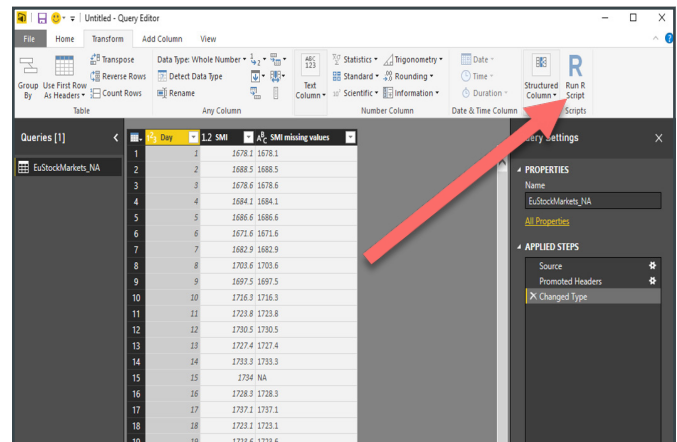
Untitled - Query Editor

File | Home | Transform | Add Column | View

Group By | Use First Row As Headers | Transpose | Reverse Rows | Count Rows | Table

Data Type: Whole Number | Detect Data Type | Rename | Any Column

Text Column | Statistics | Standard | Scientific | Trigonometry | Rounding | Information | Number Column

Date | Time | Duration | Date & Time Column

Structured Column | Run R Script | Scripts

Queries [1]

EuStockMarkets_NA

| | Day | 1.2 SMI | SMI missing values |
|---|---|---|---|
| 1 | 1 | 1678.1 | 1678.1 |
| 2 | 2 | 1688.5 | 1688.5 |
| 3 | 3 | 1678.6 | 1678.6 |
| 4 | 4 | 1684.1 | 1684.1 |
| 5 | 5 | 1686.6 | 1686.6 |
| 6 | 6 | 1671.6 | 1671.6 |
| 7 | 7 | 1682.9 | 1682.9 |
| 8 | 8 | 1703.6 | 1703.6 |
| 9 | 9 | 1697.5 | 1697.5 |
| 10 | 10 | 1716.3 | 1716.3 |
| 11 | 11 | 1723.8 | 1723.8 |
| 12 | 12 | 1730.5 | 1730.5 |
| 13 | 13 | 1727.4 | 1727.4 |
| 14 | 14 | 1733.3 | 1733.3 |
| 15 | 15 | 1734 | NA |
| 16 | 16 | 1728.3 | 1728.3 |
| 17 | 17 | 1737.1 | 1737.1 |
| 18 | 18 | 1723.1 | 1723.1 |
| 19 | 19 | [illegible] | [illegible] |

Query Settings

PROPERTIES

Name

EuStockMarkets_NA

All Properties

APPLIED STEPS

Source

Promoted Headers

Changed Type